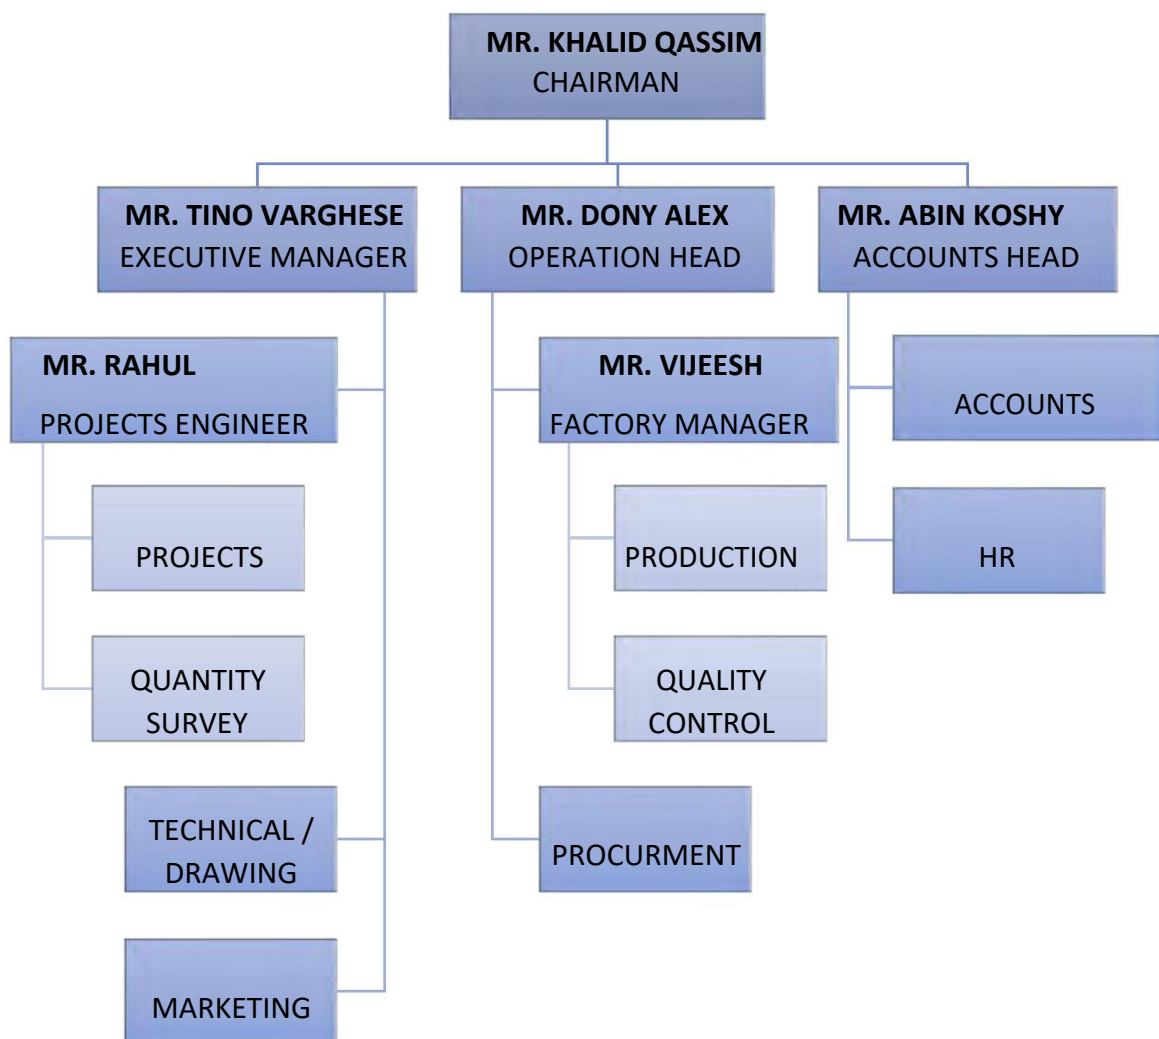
MR. KHALID QASSIM
CHAIRMAN

MR. TINO VARGHESE
EXECUTIVE MANAGER

MR. DONY ALEX
OPERATION HEAD

MR. ABIN KOSHY
ACCOUNTS HEAD

MR. RAHUL
PROJECTS ENGINEER

PROJECTS

QUANTITY SURVEY

TECHNICAL / DRAWING

MARKETING

MR. VIJEESH
FACTORY MANAGER

PRODUCTION

QUALITY CONTROL

PROCURMENT

ACCOUNTS

HR